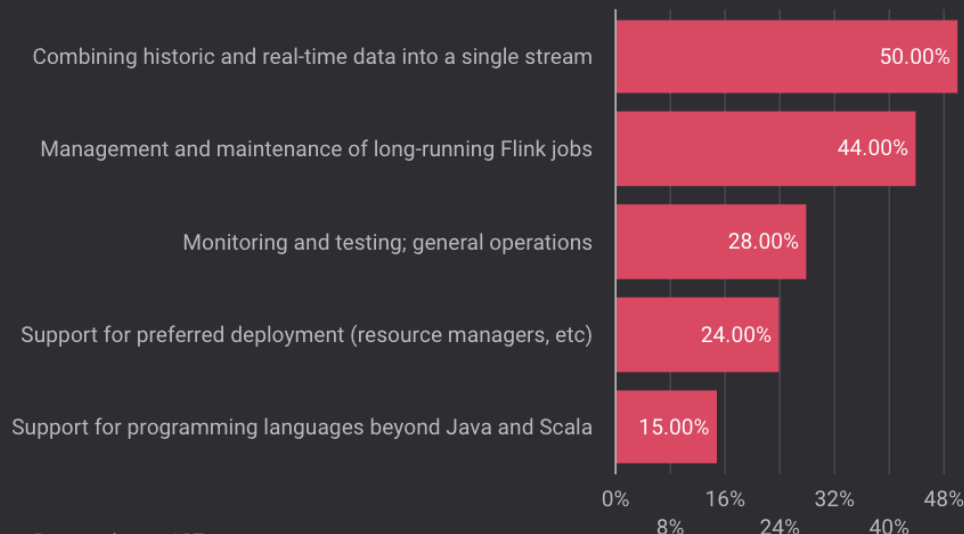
Combining historic and real-time data into a single stream
50.00%

Management and maintenance of long-running Flink jobs
44.00%

Monitoring and testing; general operations
28.00%

Support for preferred deployment (resource managers, etc)
24.00%

Support for programming languages beyond Java and Scala
15.00%

0% 16% 32% 48%
8% 24% 40%

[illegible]